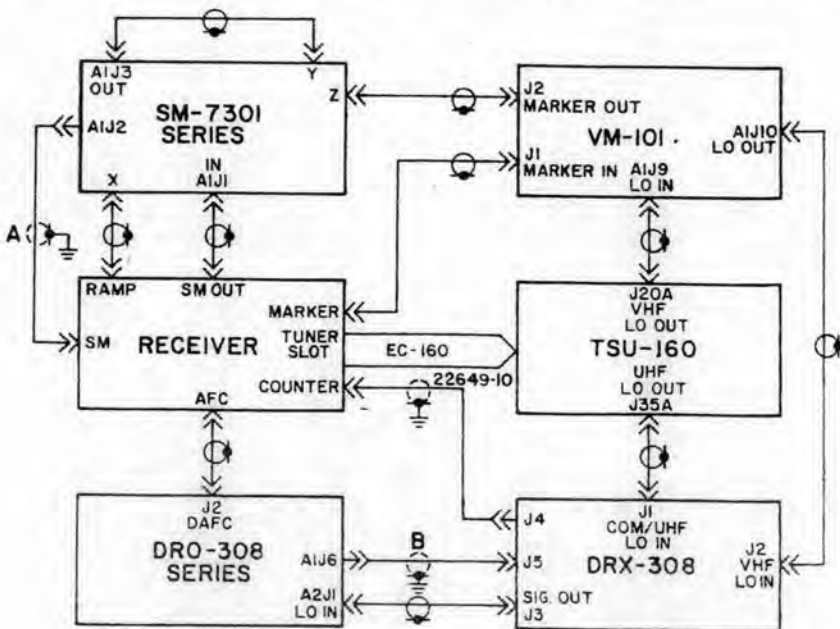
A1J3 OUT
Y
SM-7301 SERIES
A1J2
X
IN A1J1
Z
J2 MARKER OUT
VM-101
J1 MARKER IN
A1J9 LO IN
A1J10 LO OUT
A
RAMP
SM OUT
SM
RECEIVER
MARKER
TUNER SLOT
EC-160
COUNTER
22649-10
AFC
J20A VHF LO OUT
TSU-160
UHF LO OUT J35A
J2 DAFC
DRO-308 SERIES
A1J6
A2J1 LO IN
B
J4
J1 COM/UHF LO IN
J5
DRX-308
SIG. OUT J3
J2 VHF LO IN